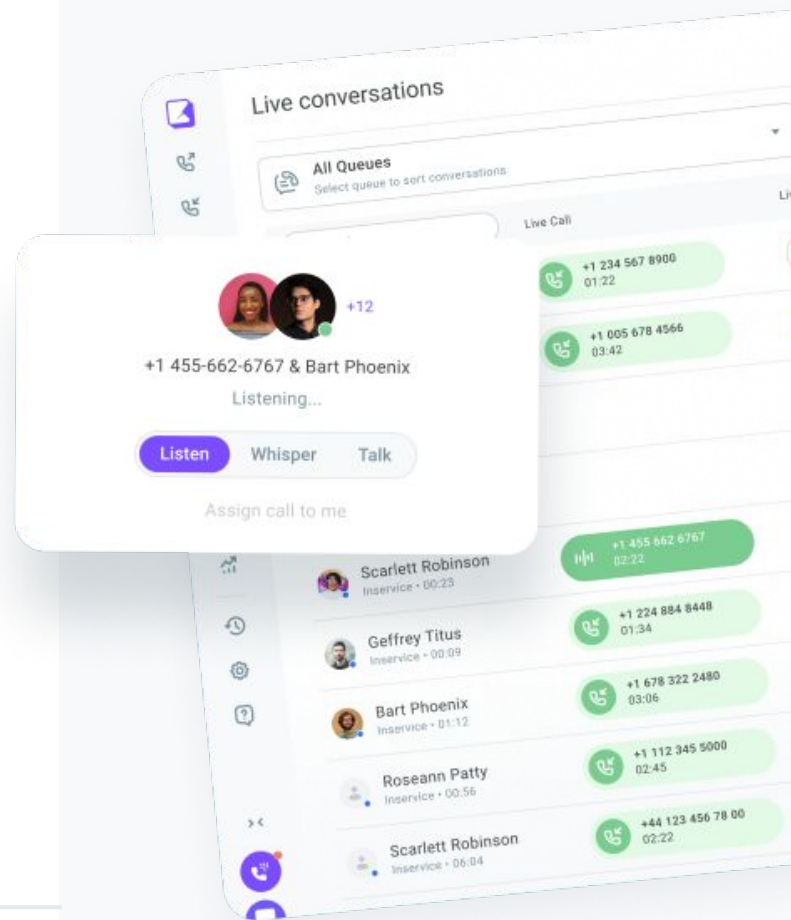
Live conversations

All Queues
Select queue to sort conversations

Live Call

+1 234 567 8900
01:22

+1 005 678 4566
03:42

+12

+1 455-662-6767 & Bart Phoenix

Listening...

Listen
Whisper
Talk

Assign call to me

Scarlett Robinson
Inservice • 00:23

+1 455 662 6767
02:22

Geffrey Titus
Inservice • 00:09

+1 224 884 8448
01:34

Bart Phoenix
Inservice • 01:12

+1 678 322 2480
03:06

Roseann Patty
Inservice • 00:56

+1 112 345 5000
02:45

Scarlett Robinson
Inservice • 06:04

+44 123 456 78 00
02:22